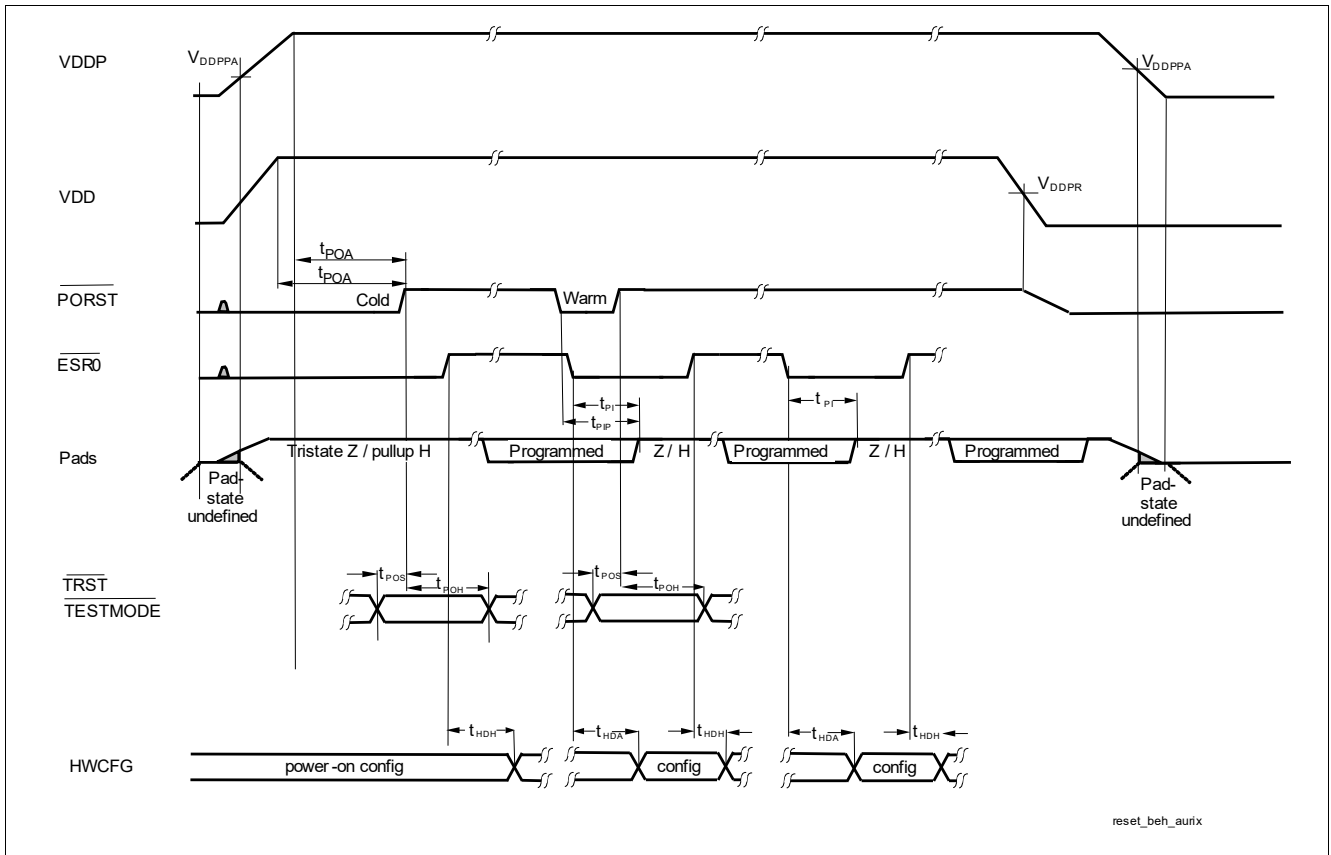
VDDP

$V_{DDPPA}$

$V_{DDPPA}$

VDD

$V_{DDPR}$

$t_{POA}$

$t_{POA}$

$\overline{PORST}$

Cold

Warm

$\overline{ESR0}$

$t_{PI}$

$t_{PIP}$

$t_{PI}$

Pads

Pad-state undefined

Tristate Z / pullup H

Programmed

Z / H

Programmed

Z / H

Programmed

Pad-state undefined

$\overline{TRST}$

$\overline{TESTMODE}$

$t_{POS}$

$t_{POH}$

$t_{POS}$

$t_{POH}$

$t_{HDH}$

$t_{HDA}$

$t_{HDH}$

$t_{HDA}$

$t_{HDH}$

HWCFG

power-on config

config

config

reset_beh_aurix